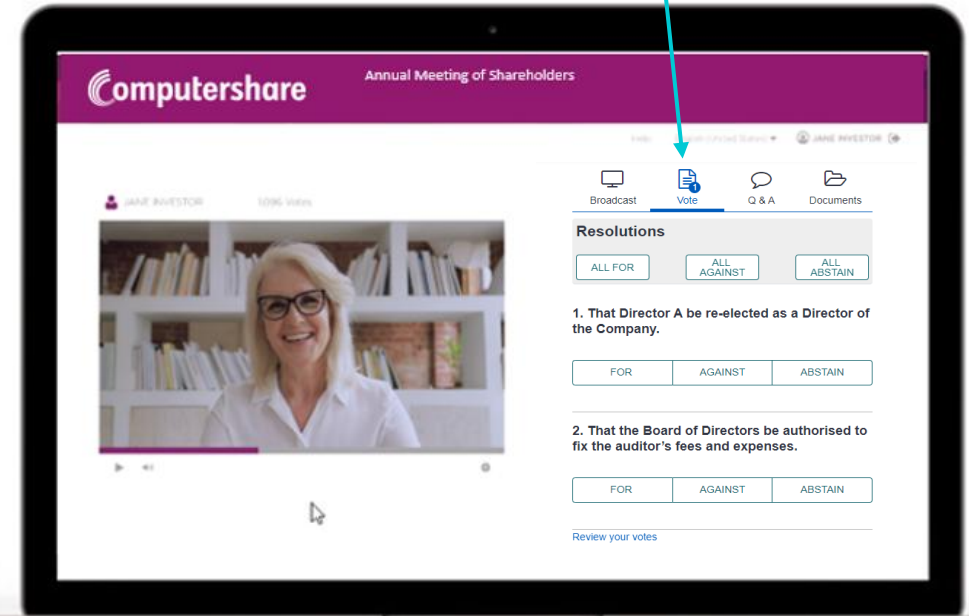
Computershare

Annual Meeting of Shareholders

Help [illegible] JANE INVESTOR

JANE INVESTOR 1096 Votes

Broadcast Vote 1 Q & A Documents

Resolutions

ALL FOR ALL AGAINST ALL ABSTAIN

1. That Director A be re-elected as a Director of the Company.

FOR AGAINST ABSTAIN

2. That the Board of Directors be authorised to fix the auditor's fees and expenses.

FOR AGAINST ABSTAIN

Review your votes